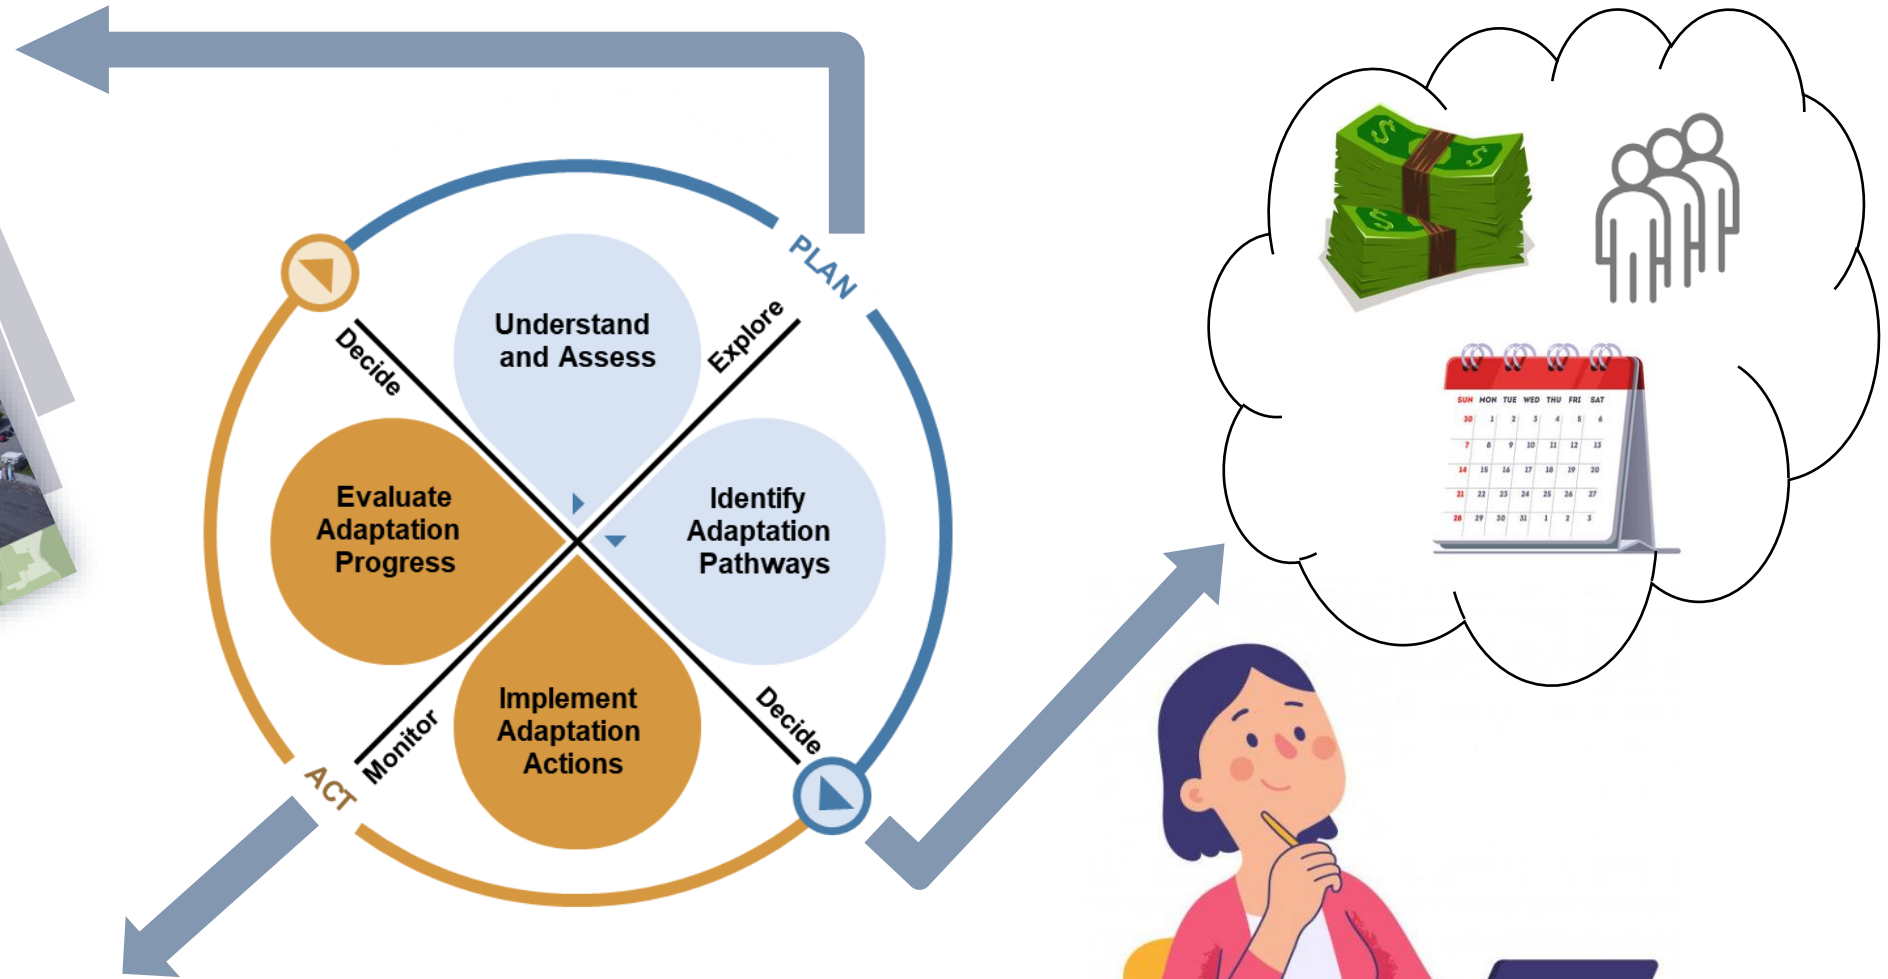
PLAN

Understand and Assess

Explore

Decide

Identify Adaptation Pathways

Evaluate Adaptation Progress

Implement Adaptation Actions

Decide

Monitor

ACT

SUN MON TUE WED THU FRI SAT

| SUN | MON | TUE | WED | THU | FRI | SAT |
|---|---|---|---|---|---|---|
| 30 | 1 | 2 | 3 | 4 | 5 | 6 |
| 7 | 8 | 9 | 10 | 11 | 12 | 13 |
| 14 | 15 | 16 | 17 | 18 | 19 | 20 |
| 21 | 22 | 23 | 24 | 25 | 26 | 27 |
| 28 | 29 | 30 | 31 | 1 | 2 | 3 |